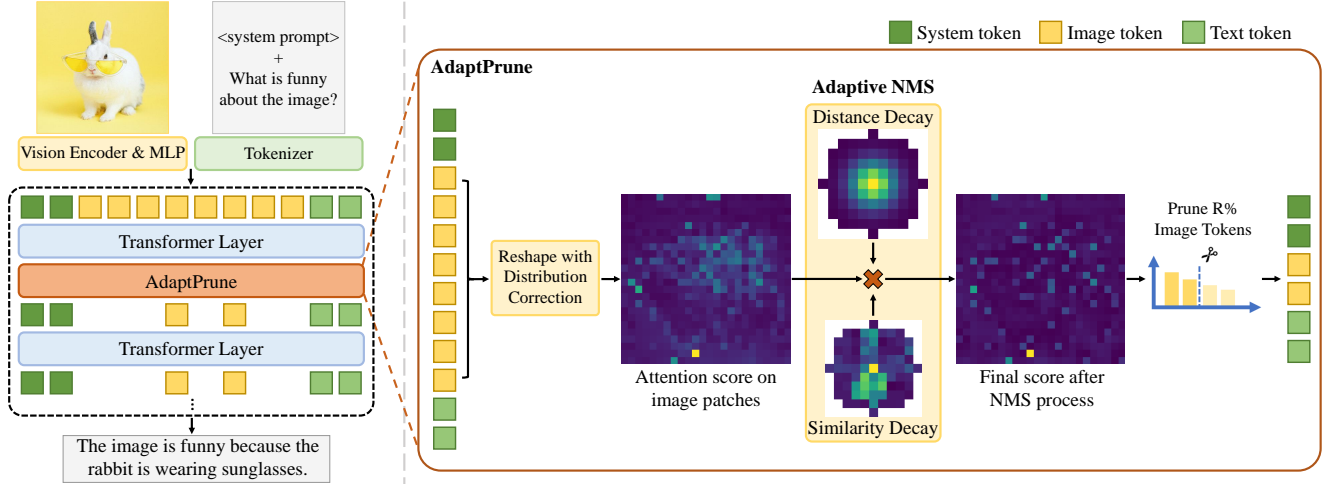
<system prompt> + What is funny about the image?

Vision Encoder & MLP

Tokenizer

Transformer Layer

AdaptPrune

Transformer Layer

The image is funny because the rabbit is wearing sunglasses.

System token

Image token

Text token

AdaptPrune

Adaptive NMS

Distance Decay

Reshape with Distribution Correction

Attention score on image patches

Similarity Decay

Final score after NMS process

Prune R% Image Tokens